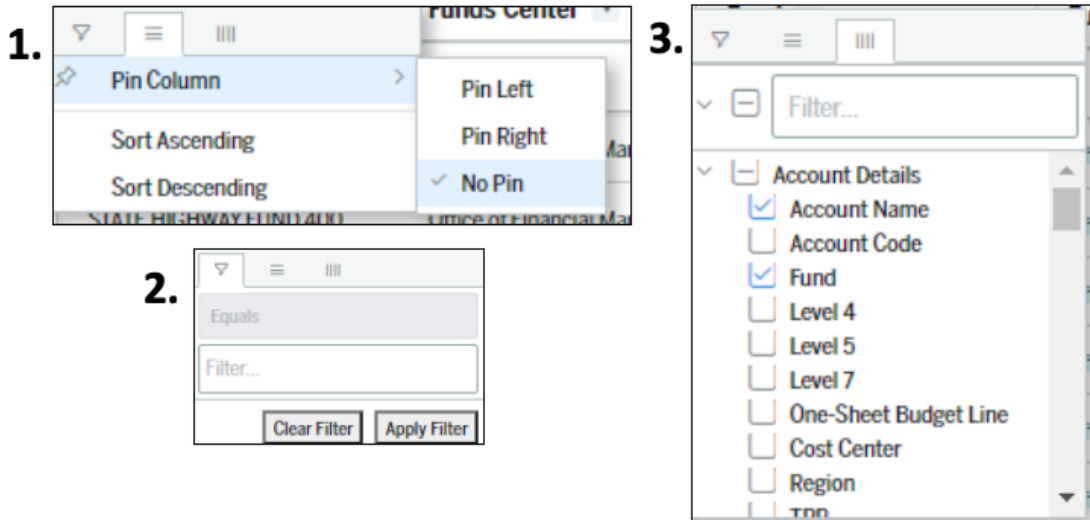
1.

Funds Center

Pin Column

Sort Ascending

Sort Descending

Pin Left

Pin Right

No Pin

Ma

Ma

STATE HIGHWAY FUND 400

Office of Financial Ma

2.

Equals

Filter...

Clear Filter

Apply Filter

3.

Filter...

Account Details

Account Name

Account Code

Fund

Level 4

Level 5

Level 7

One-Sheet Budget Line

Cost Center

Region

TPP